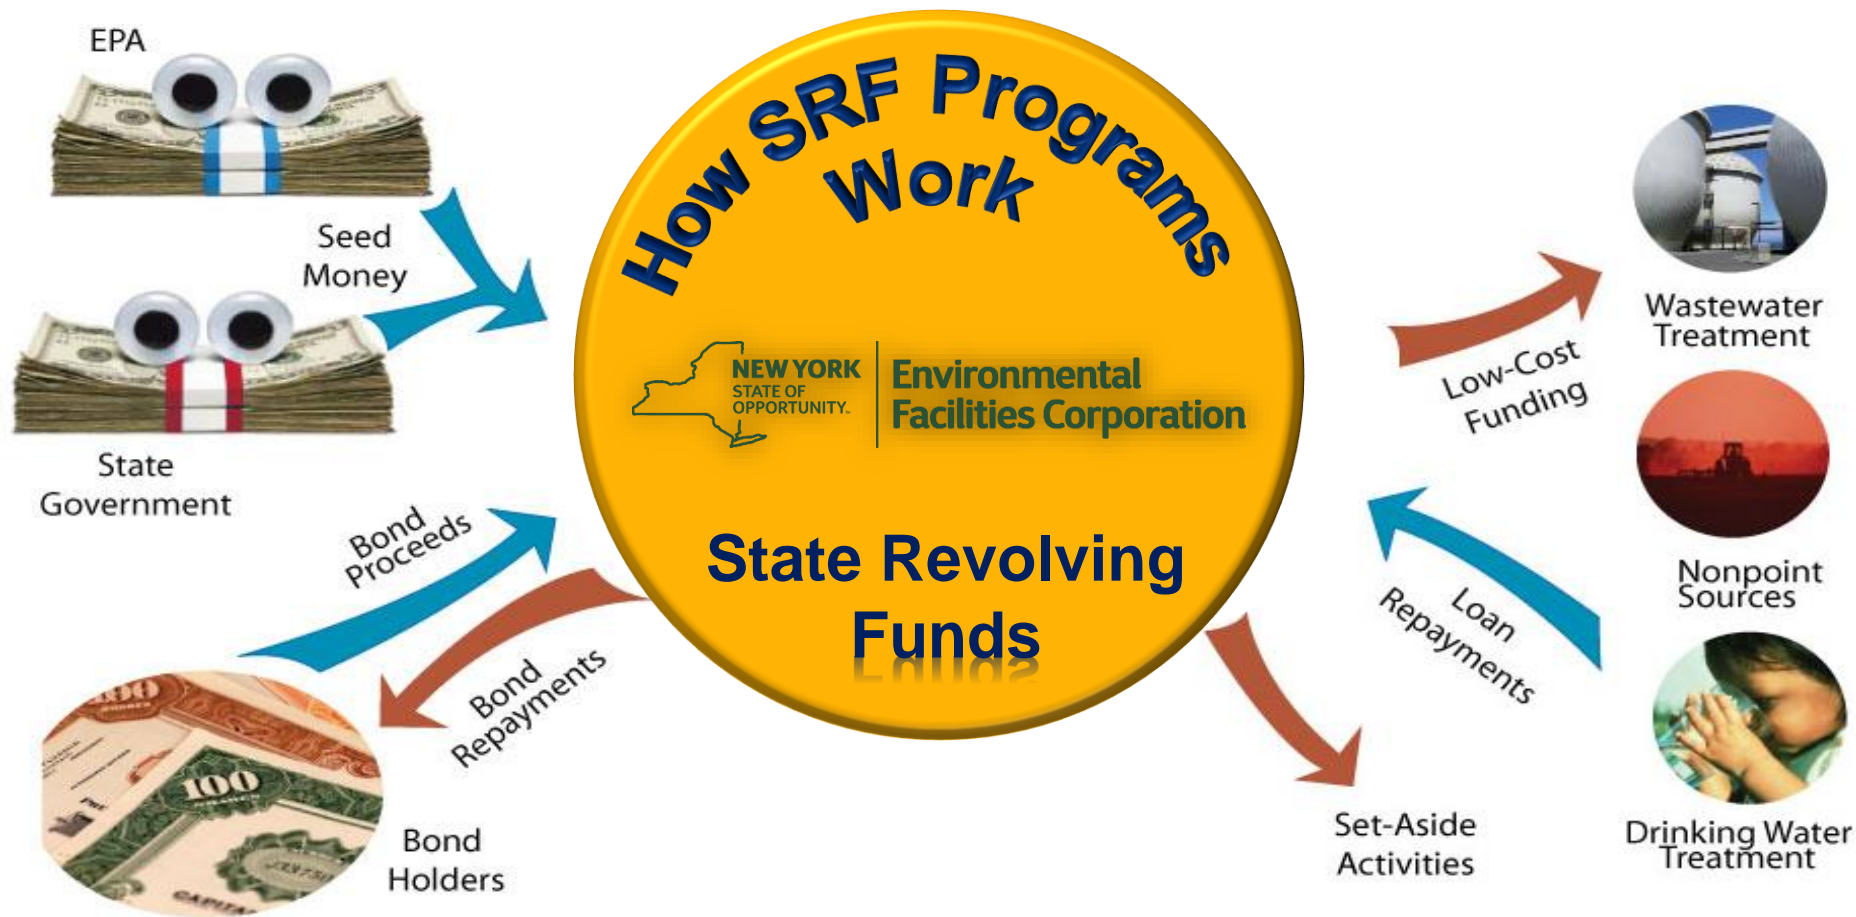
How SRF Programs Work

NEW YORK STATE OF OPPORTUNITY.

Environmental Facilities Corporation

State Revolving Funds

EPA

Seed Money

State Government

Bond Proceeds

Bond Repayments

Bond Holders

Low-Cost Funding

Wastewater Treatment

Nonpoint Sources

Loan Repayments

Drinking Water Treatment

Set-Aside Activities